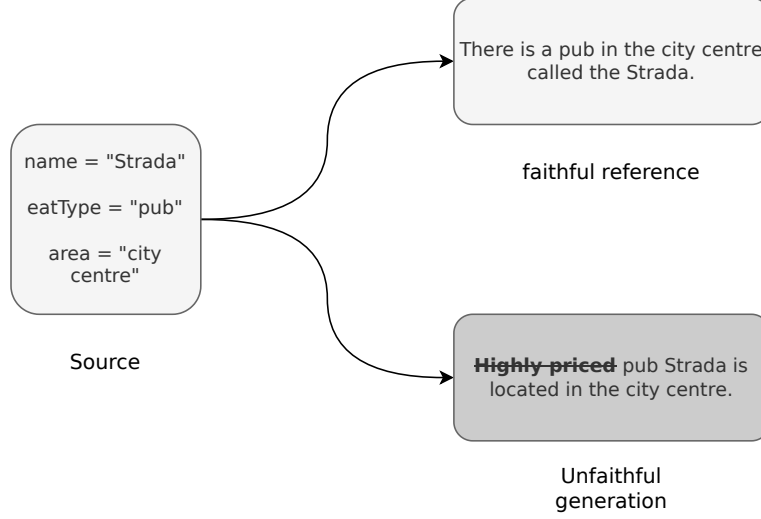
name = "Strada"

eatType = "pub"

area = "city centre"

Source

There is a pub in the city centre called the Strada.

faithful reference

Highly priced pub Strada is located in the city centre.

Unfaithful generation